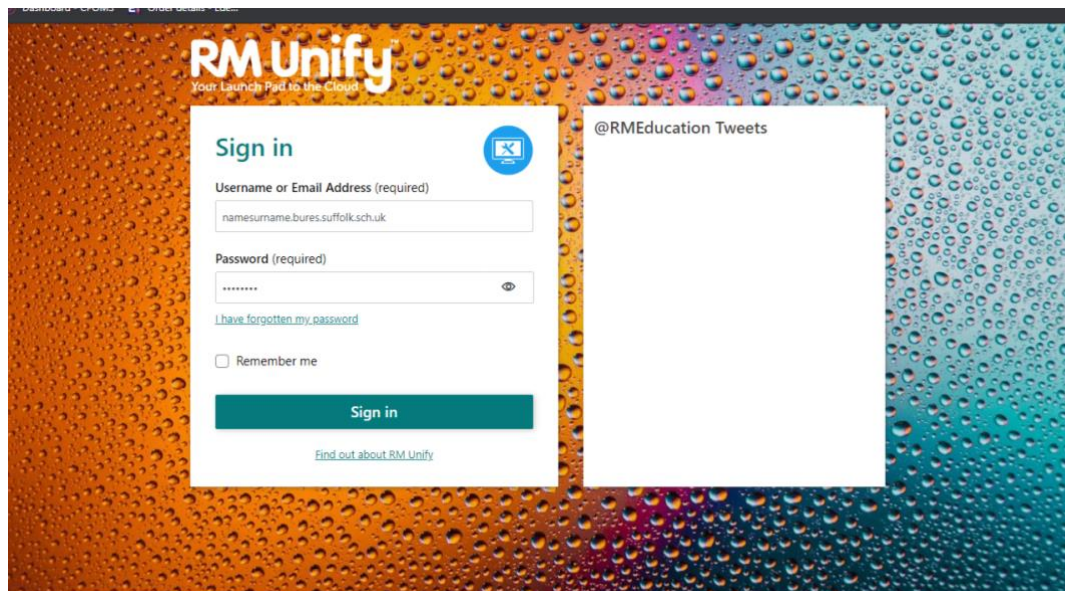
Dashboard - CPOMS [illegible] Order details - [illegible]

RM Unify
Your Launch Pad to the Cloud

Sign in

Username or Email Address (required)

namesurname.bures.suffolk.sch.uk

Password (required)

••••••••

I have forgotten my password

Remember me

Sign in

Find out about RM Unify

@RMEducation Tweets